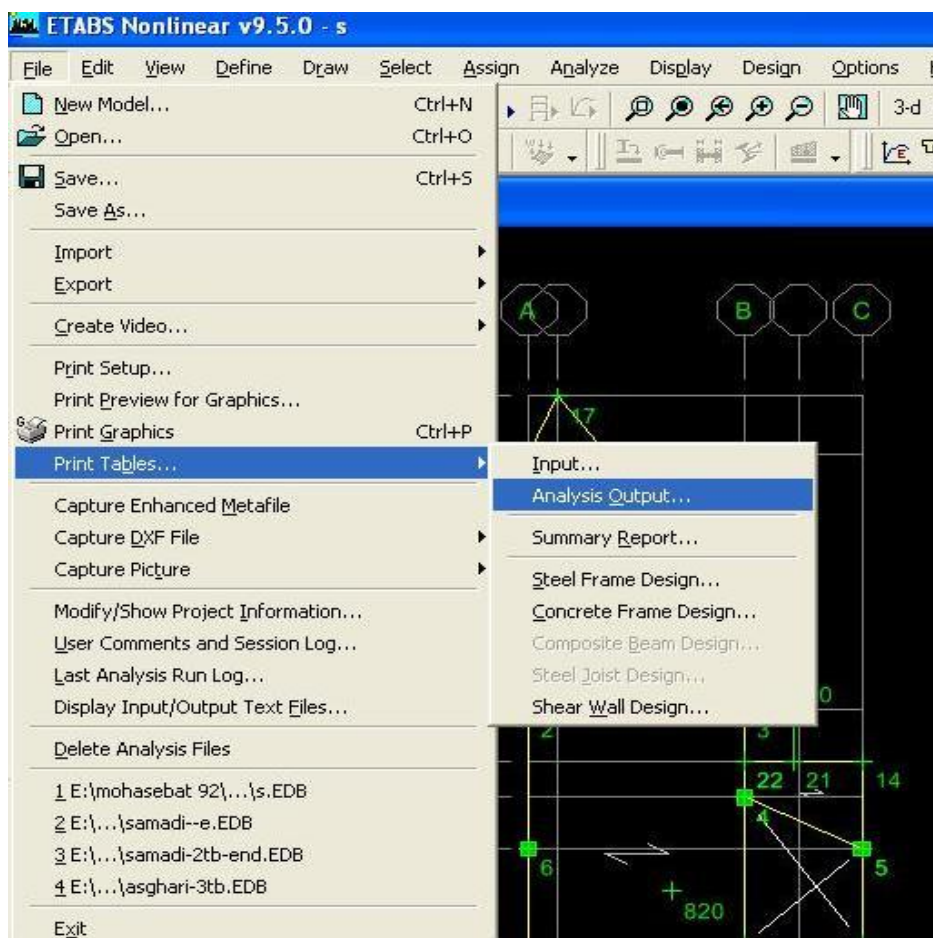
ETABS Nonlinear v9.5.0 - s

File Edit View Define Draw Select Assign Analyze Display Design Options

New Model... Ctrl+N
Open... Ctrl+O
Save... Ctrl+S
Save As...
Import
Export
Create Video...
Print Setup...
Print Preview for Graphics...
Print Graphics Ctrl+P
Print Tables...
Capture Enhanced Metafile
Capture DXF File
Capture Picture
Modify/Show Project Information...
User Comments and Session Log...
Last Analysis Run Log...
Display Input/Output Text Files...
Delete Analysis Files
1 E:\mohasebat 92\...\s.EDB
2 E:\...\samadi--e.EDB
3 E:\...\samadi-2tb-end.EDB
4 E:\...\asghari-3tb.EDB
Exit

Input...
Analysis Output...
Summary Report...
Steel Frame Design...
Concrete Frame Design...
Composite Beam Design...
Steel Joist Design...
Shear Wall Design...

3-d

A B C
17
0
2 3
22 21 14
4
6 5
820